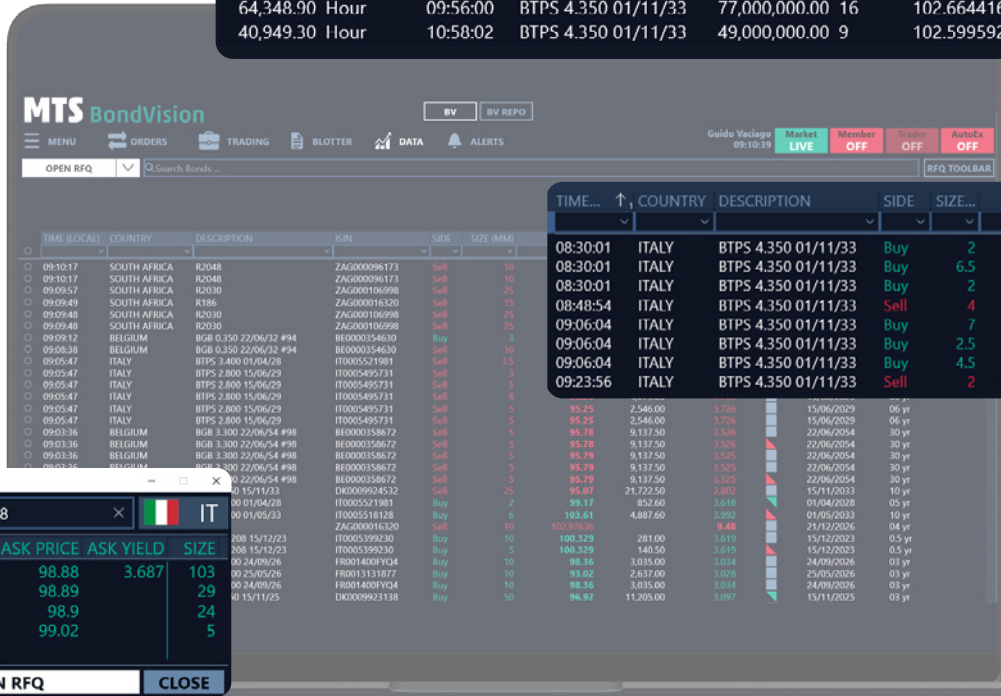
64,348.90 Hour 09:56:00 BTPS 4.350 01/11/33 77,000,000.00 16 102.664416
40,949.30 Hour 10:58:02 BTPS 4.350 01/11/33 49,000,000.00 9 102.599592

MTS BondVision

BV BV REPO

MENU ORDERS TRADING BLOTTER DATA ALERTS

Guido Vaciago 09:10:39 Market LIVE Member OFF Trades OFF AutoEx OFF

OPEN RFQ Search Bonds ... RFQ TOOLBAR

| TIME... | COUNTRY | DESCRIPTION | SIDE | SIZE... |
|---|---|---|---|---|
| 08:30:01 | ITALY | BTPS 4.350 01/11/33 | Buy | 2 |
| 08:30:01 | ITALY | BTPS 4.350 01/11/33 | Buy | 6.5 |
| 08:30:01 | ITALY | BTPS 4.350 01/11/33 | Buy | 2 |
| 08:48:54 | ITALY | BTPS 4.350 01/11/33 | Sell | 4 |
| 09:06:04 | ITALY | BTPS 4.350 01/11/33 | Buy | 7 |
| 09:06:04 | ITALY | BTPS 4.350 01/11/33 | Buy | 2.5 |
| 09:06:04 | ITALY | BTPS 4.350 01/11/33 | Buy | 4.5 |
| 09:23:56 | ITALY | BTPS 4.350 01/11/33 | Sell | 2 |

| TIME (LOCAL) | COUNTRY | DESCRIPTION | ISIN | SIDE | SIZE (MM) |
|---|---|---|---|---|---|
| 09:10:17 | SOUTH AFRICA | R2048 | ZAG000096173 | Sell | 10 |
| 09:10:17 | SOUTH AFRICA | R2048 | ZAG000096173 | Sell | 10 |
| 09:09:57 | SOUTH AFRICA | R2030 | ZAG000106998 | Sell | 25 |
| 09:09:49 | SOUTH AFRICA | R186 | ZAG000016320 | Sell | 15 |
| 09:09:48 | SOUTH AFRICA | R2030 | ZAG000106998 | Sell | 25 |
| 09:09:48 | SOUTH AFRICA | R2030 | ZAG000106998 | Sell | 10 |
| 09:09:12 | BELGIUM | BGB 0.350 22/06/32 #94 | BE0000354630 | Buy | 3 |
| 09:08:38 | BELGIUM | BGB 0.350 22/06/32 #94 | BE0000354630 | Sell | 10 |
| 09:05:47 | ITALY | BTPS 3.400 01/04/28 | IT0005521981 | Sell | 2.5 |
| 09:05:47 | ITALY | BTPS 2.800 15/06/29 | IT0005495731 | Sell | 10 |
| 09:05:47 | ITALY | BTPS 2.800 15/06/29 | IT0005495731 | Sell | 10 |
| 09:05:47 | ITALY | BTPS 2.800 15/06/29 | IT0005495731 | Sell | 5 |
| 09:05:47 | ITALY | BTPS 2.800 15/06/29 | IT0005495731 | Sell | 8 |
| 09:05:47 | ITALY | BTPS 2.800 15/06/29 | IT0005495731 | Sell | 5 |
| 09:05:47 | ITALY | BTPS 2.800 15/06/29 | IT0005495731 | Sell | 5 |
| 09:03:36 | BELGIUM | BGB 3.300 22/06/54 #98 | BE0000358672 | Sell | 5 |
| 09:03:36 | BELGIUM | BGB 3.300 22/06/54 #98 | BE0000358672 | Sell | 5 |
| 09:03:36 | BELGIUM | BGB 3.300 22/06/54 #98 | BE0000358672 | Sell | 5 |

95.25 2,546.00 3.726 15/06/2029 06 yr
95.25 2,546.00 3.726 15/06/2029 06 yr
95.78 9,137.50 3.526 22/06/2054 30 yr
95.78 9,137.50 3.526 22/06/2054 30 yr
95.79 9,137.50 3.525 22/06/2054 30 yr
95.79 9,137.50 3.525 22/06/2054 30 yr
95.79 9,137.50 3.525 22/06/2054 30 yr
95.07 21,722.50 2.802 15/11/2033 10 yr
99.17 852.60 3.618 01/04/2028 04 yr
103.61 4,887.60 3.992 01/05/2033 10 yr
102.97636 9.48 21/12/2026 04 yr
100.329 281.00 3.619 15/12/2023 0.5 yr
100.329 140.50 3.619 15/12/2023 0.5 yr
98.36 3,035.00 3.034 24/09/2026 03 yr
93.02 2,637.00 3.028 25/05/2026 03 yr
98.36 3,035.00 3.034 24/09/2026 03 yr
96.92 11,205.00 3.097 15/11/2025 03 yr

32 15/11/33 DK0009924532 Sell 25
00 01/04/28 IT0005521981 Buy 2
00 01/05/33 IT0005518128 Buy 6
ZAG000016320 Buy 10
208 15/12/23 IT0005399230 Buy 10
208 15/12/23 IT0005399230 Buy 5
00 24/09/26 FR001400FYQ4 Buy 10
00 25/05/26 FR0013131877 Buy 10
00 24/09/26 FR001400FYQ4 Buy 10
50 15/11/25 DK0009923138 Buy 50

8 IT

| ASK PRICE | ASK YIELD | SIZE |
|---|---|---|
| 98.88 | 3.687 | 103 |
| 98.89 | | 29 |
| 98.9 | | 24 |
| 99.02 | | 5 |

N RFQ CLOSE